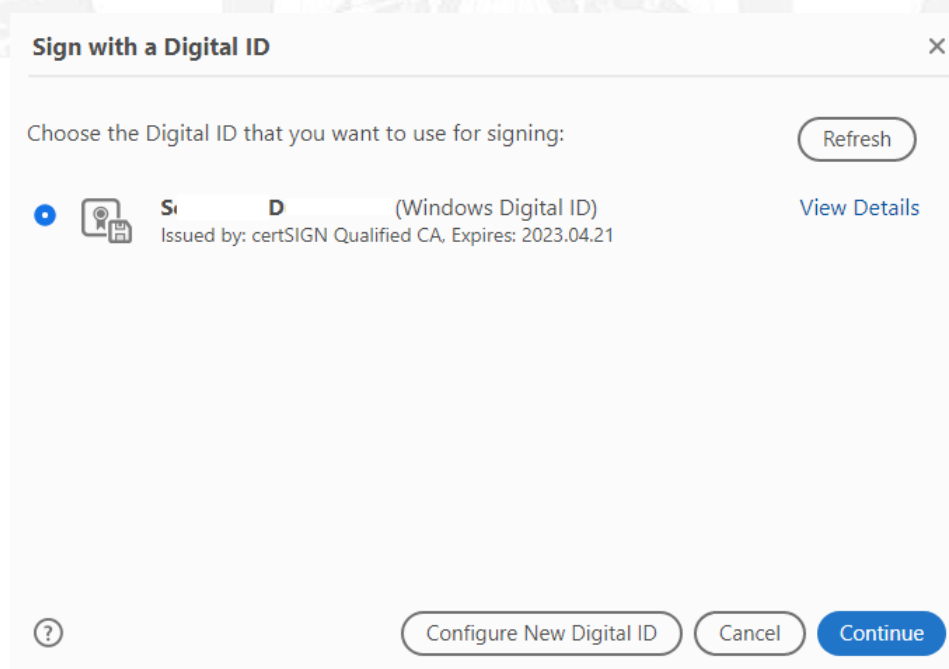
Sign with a Digital ID

×

Choose the Digital ID that you want to use for signing:

Refresh

S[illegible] D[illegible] (Windows Digital ID)
Issued by: certSIGN Qualified CA, Expires: 2023.04.21

View Details

?

Configure New Digital ID

Cancel

Continue